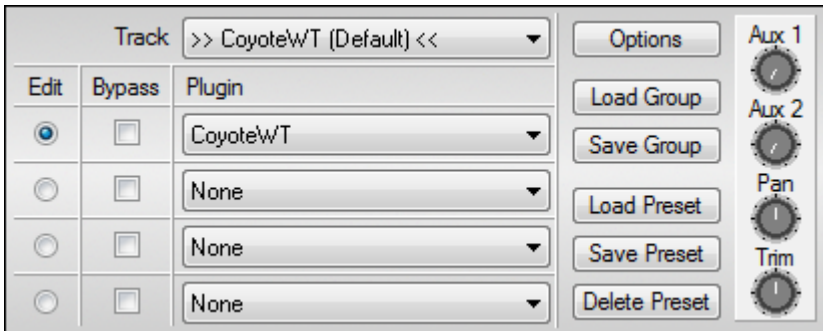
Track >> CoyoteWT (Default) <<

| Edit | Bypass | Plugin |
|---|---|---|
| | | CoyoteWT |
| | | None |
| | | None |
| | | None |

Options
Load Group
Save Group
Load Preset
Save Preset
Delete Preset

Aux 1
Aux 2
Pan
Trim